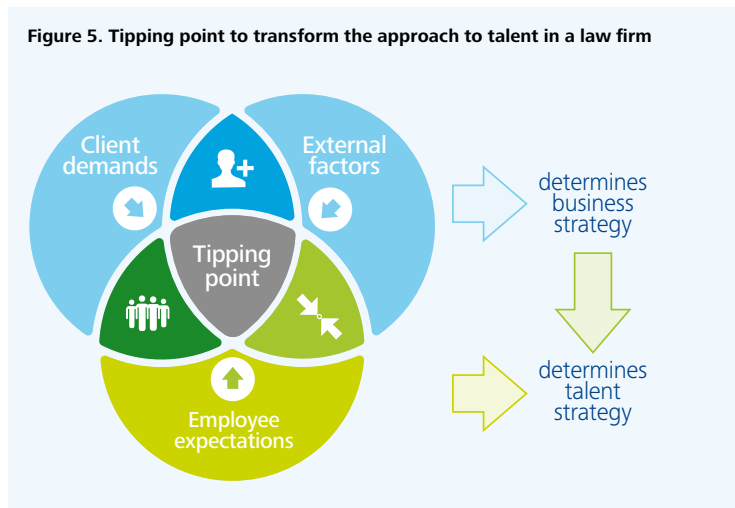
Figure 5. Tipping point to transform the approach to talent in a law firm

Client demands

External factors

Tipping point

Employee expectations

determines business strategy

determines talent strategy